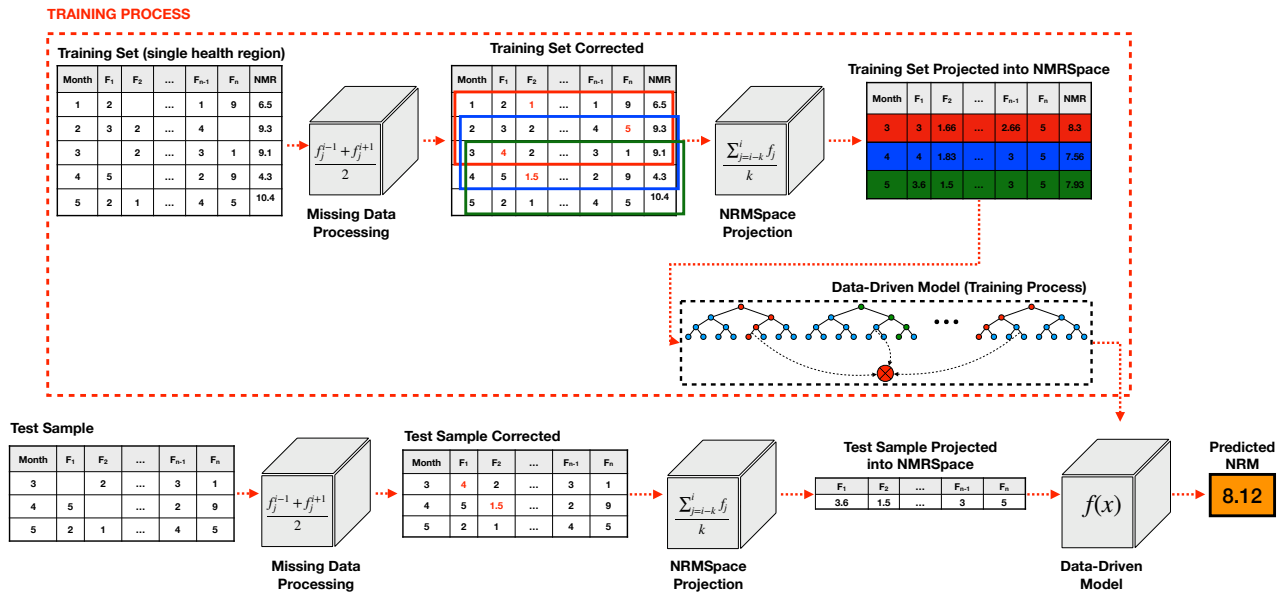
TRAINING PROCESS

Training Set (single health region)

| Month | $F_1$ | $F_2$ | ... | $F_{n-1}$ | $F_n$ | NMR |
|---|---|---|---|---|---|---|
| 1 | 2 | | ... | 1 | 9 | 6.5 |
| 2 | 3 | 2 | ... | 4 | | 9.3 |
| 3 | | 2 | ... | 3 | 1 | 9.1 |
| 4 | 5 | | ... | 2 | 9 | 4.3 |
| 5 | 2 | 1 | ... | 4 | 5 | 10.4 |

$\frac{f_j^{i-1}+f_j^{i+1}}{2}$

Missing Data Processing

Training Set Corrected

| Month | $F_1$ | $F_2$ | ... | $F_{n-1}$ | $F_n$ | NMR |
|---|---|---|---|---|---|---|
| 1 | 2 | 1 | ... | 1 | 9 | 6.5 |
| 2 | 3 | 2 | ... | 4 | 5 | 9.3 |
| 3 | 4 | 2 | ... | 3 | 1 | 9.1 |
| 4 | 5 | 1.5 | ... | 2 | 9 | 4.3 |
| 5 | 2 | 1 | ... | 4 | 5 | 10.4 |

$\frac{\sum_{j=i-k}^{i} f_j}{k}$

NRMSpace Projection

Training Set Projected into NMRSpace

| Month | $F_1$ | $F_2$ | ... | $F_{n-1}$ | $F_n$ | NMR |
|---|---|---|---|---|---|---|
| 3 | 3 | 1.66 | ... | 2.66 | 5 | 8.3 |
| 4 | 4 | 1.83 | ... | 3 | 5 | 7.56 |
| 5 | 3.6 | 1.5 | ... | 3 | 5 | 7.93 |

Data-Driven Model (Training Process)

• • •

Test Sample

| Month | $F_1$ | $F_2$ | ... | $F_{n-1}$ | $F_n$ |
|---|---|---|---|---|---|
| 3 | | 2 | ... | 3 | 1 |
| 4 | 5 | | ... | 2 | 9 |
| 5 | 2 | 1 | ... | 4 | 5 |

$\frac{f_j^{i-1}+f_j^{i+1}}{2}$

Missing Data Processing

Test Sample Corrected

| Month | $F_1$ | $F_2$ | ... | $F_{n-1}$ | $F_n$ |
|---|---|---|---|---|---|
| 3 | 4 | 2 | ... | 3 | 1 |
| 4 | 5 | 1.5 | ... | 2 | 9 |
| 5 | 2 | 1 | ... | 4 | 5 |

$\frac{\sum_{j=i-k}^{i} f_j}{k}$

NRMSpace Projection

Test Sample Projected into NMRSpace

| $F_1$ | $F_2$ | ... | $F_{n-1}$ | $F_n$ |
|---|---|---|---|---|
| 3.6 | 1.5 | ... | 3 | 5 |

$f(x)$

Data-Driven Model

Predicted NRM

8.12